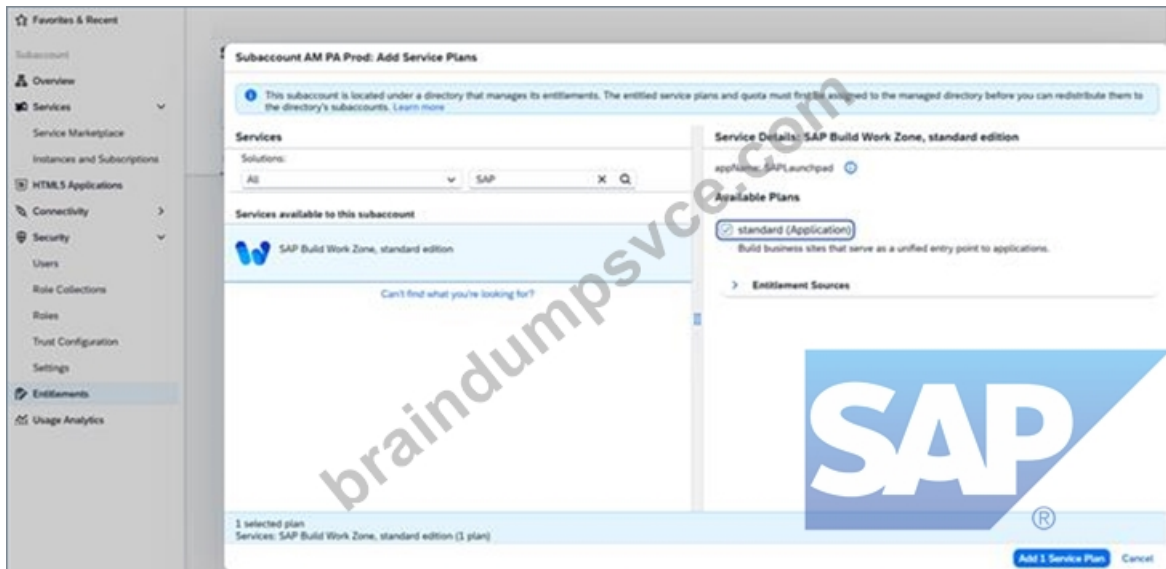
Favorites & Recent
Subaccount
Overview
Services
Service Marketplace
Instances and Subscriptions
HTML5 Applications
Connectivity
Security
Users
Role Collections
Roles
Trust Configuration
Settings
Entitlements
Usage Analytics

Subaccount AM PA Prod: Add Service Plans

This subaccount is located under a directory that manages its entitlements. The entitled service plans and quota must first be assigned to the managed directory before you can redistribute them to the directory's subaccounts. Learn more

Services
Solutions:
All
SAP
Services available to this subaccount
SAP Build Work Zone, standard edition
Can't find what you're looking for?

Service Details: SAP Build Work Zone, standard edition
appName: SAPLaunchpad
Available Plans
standard (Application)
Build business sites that serve as a unified entry point to applications.
Entitlement Sources

braindumpsvce.com

SAP
®

1 selected plan
Services: SAP Build Work Zone, standard edition (1 plan)
Add 1 Service Plan
Cancel